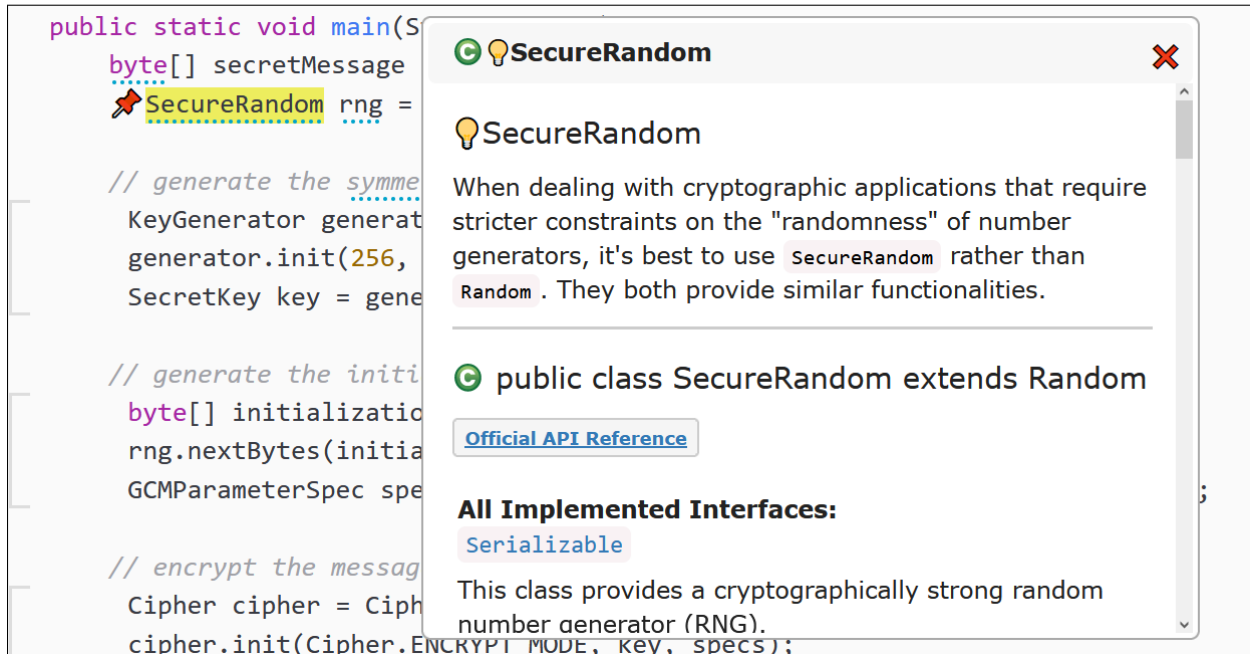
public static void main(S
byte[] secretMessage
SecureRandom rng =

// generate the symme
KeyGenerator generat
generator.init(256,
SecretKey key = gene

// generate the initi
byte[] initializatio
rng.nextBytes(initia
GCMParameterSpec spe ;

// encrypt the messag
Cipher cipher = Ciph
cipher.init(Cipher.ENCRYPT_MODE, key, specs);

SecureRandom

SecureRandom

When dealing with cryptographic applications that require stricter constraints on the "randomness" of number generators, it's best to use SecureRandom rather than Random. They both provide similar functionalities.

public class SecureRandom extends Random

Official API Reference

All Implemented Interfaces:
Serializable

This class provides a cryptographically strong random number generator (RNG).